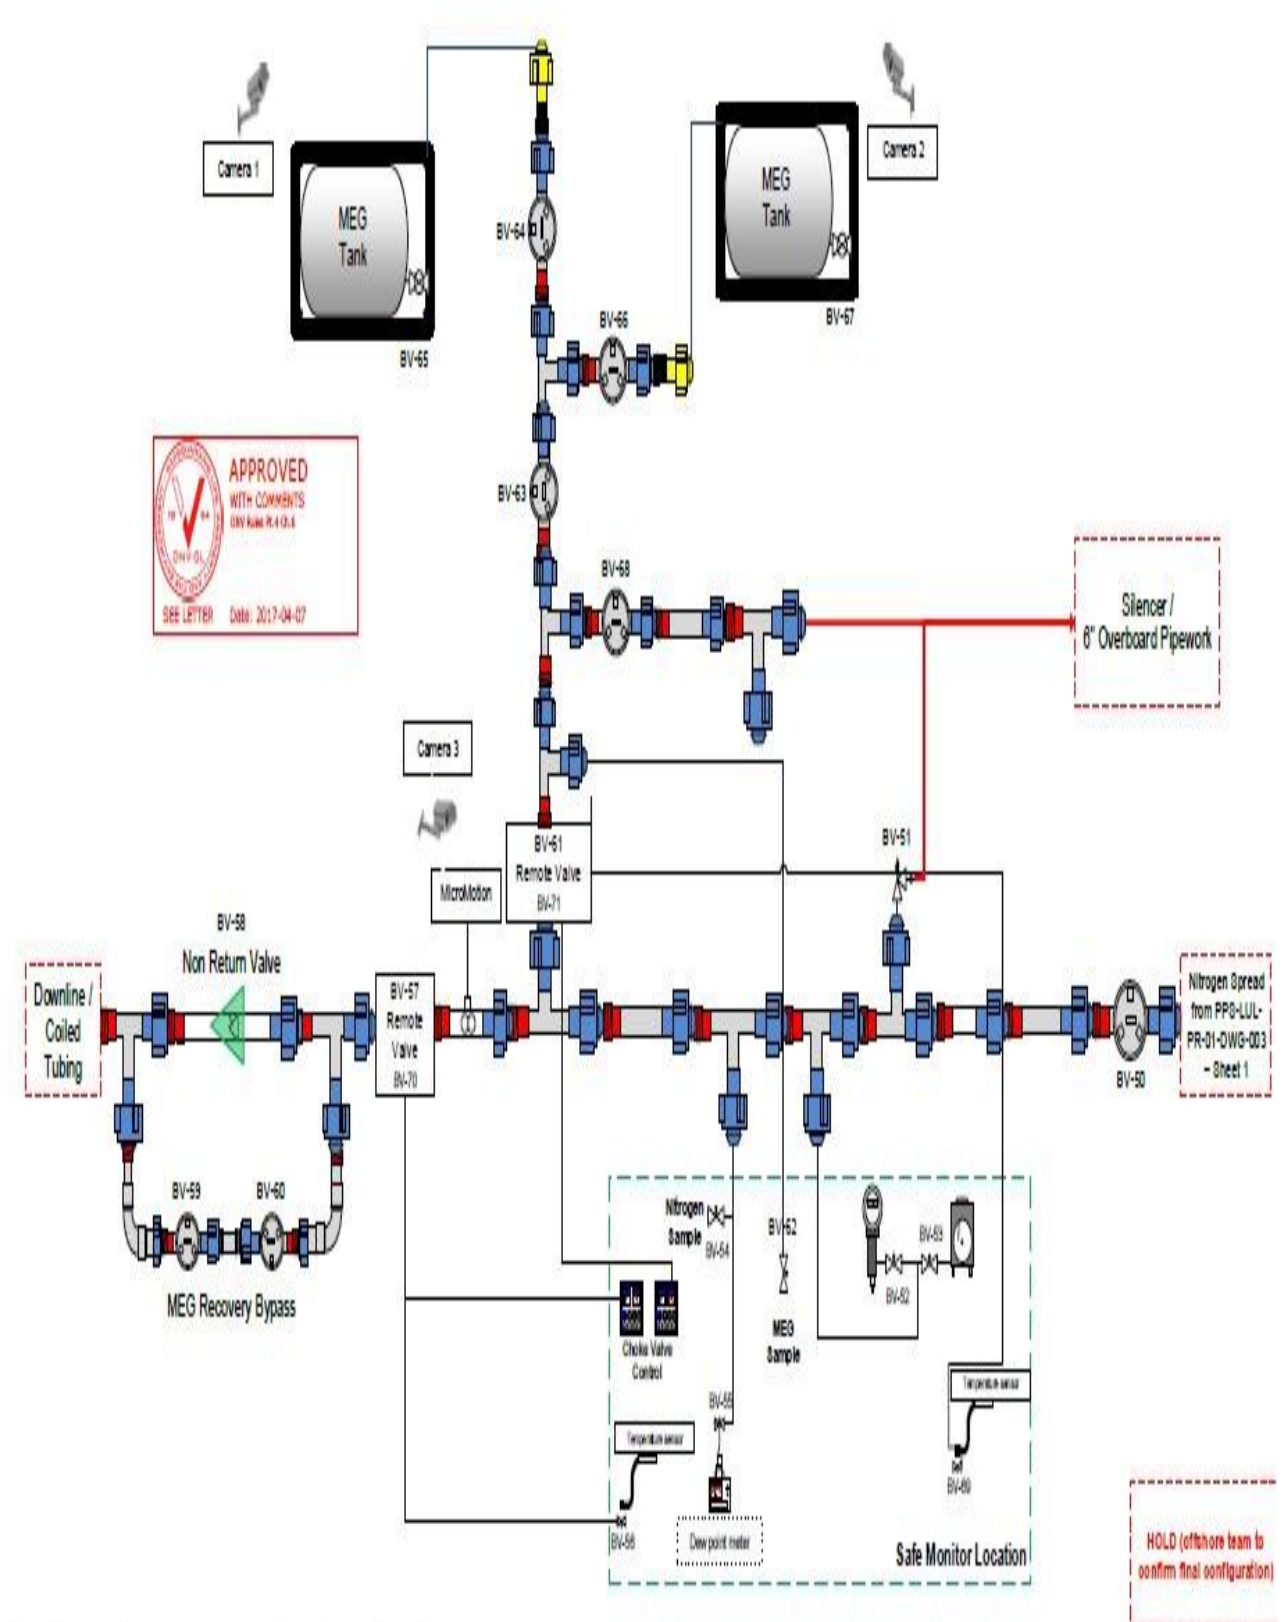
Camera 1

MEG Tank

BV-65

BV-64

Camera 2

MEG Tank

BV-67

BV-66

APPROVED
WITH COMMENTS
DNV Rules Pt.4 Ch.6
DNV-GL
SEE LETTER
Date: 2017-04-07

BV-63

BV-68

Silencer / 6" Overboard Pipework

Camera 3

BV-61
Remote Valve
BV-71

MicroMotion

BV-51

BV-58
Non Return Valve

Downline / Coiled Tubing

BV-57
Remote Valve
BV-70

Nitrogen Spread from PPG-LUL-PR-01-DWG-003 – Sheet 1

BV-50

BV-59

BV-60

MEG Recovery Bypass

Nitrogen Sample
BV-54

BV-62

BV-53

BV-52

Choke Valve Control

MEG Sample

BV-55

Temperature sensor

Temperature sensor

BV-56

BV-69

Dew point meter

Safe Monitor Location

HOLD (offshore team to confirm final configuration)